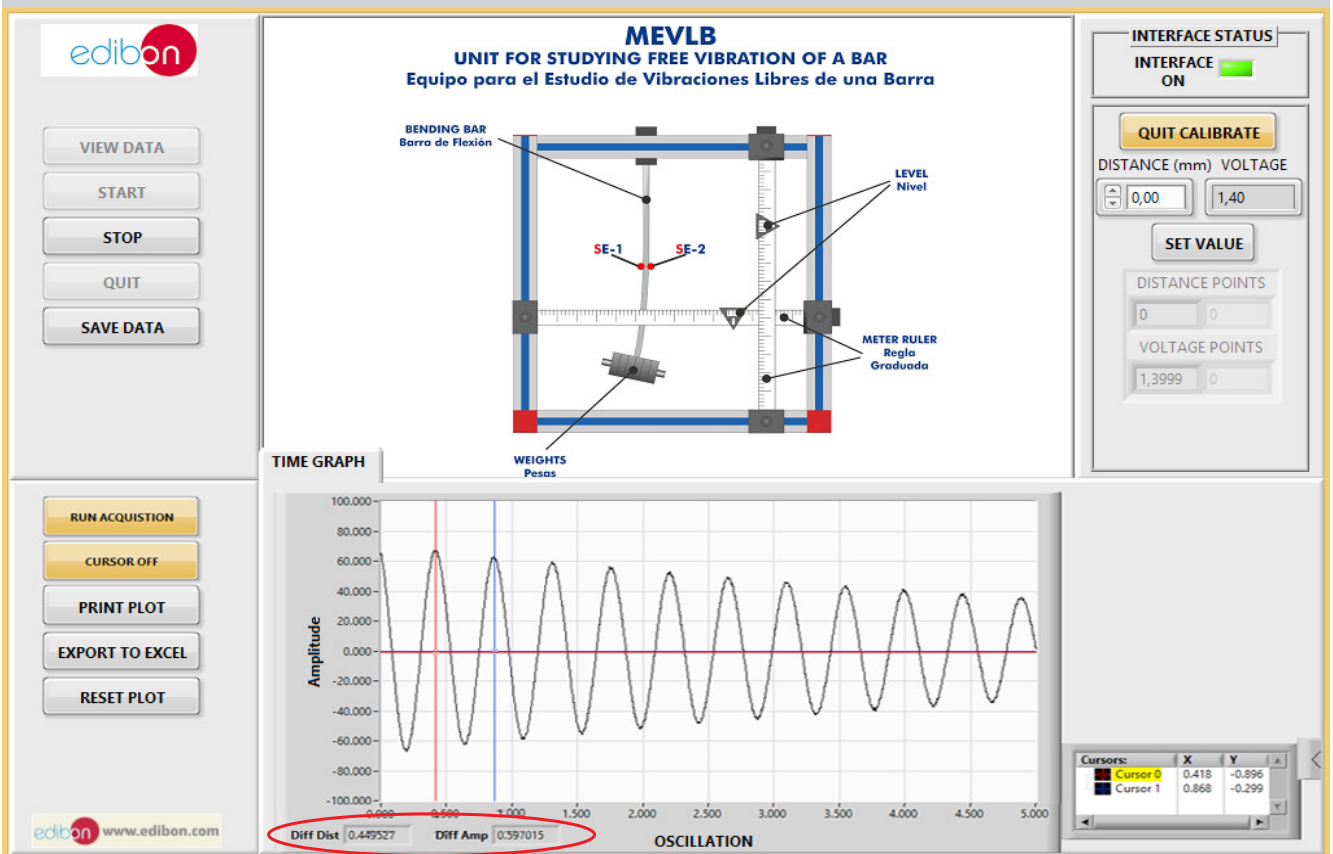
edibon

VIEW DATA

START

STOP

QUIT

SAVE DATA

MEVLB
UNIT FOR STUDYING FREE VIBRATION OF A BAR
Equipo para el Estudio de Vibraciones Libres de una Barra

BENDING BAR
Barra de Flexión

SE-1

SE-2

LEVEL
Nivel

METER RULER
Regla Graduada

WEIGHTS
Pesas

INTERFACE STATUS
INTERFACE ON

QUIT CALIBRATE

DISTANCE (mm) VOLTAGE

0,00

1,40

SET VALUE

DISTANCE POINTS

0 0

VOLTAGE POINTS

1,3999 0

TIME GRAPH

RUN ACQUISTION

CURSOR OFF

PRINT PLOT

EXPORT TO EXCEL

RESET PLOT

100.000
80.000
60.000
40.000
20.000
0.000
-20.000
-40.000
-60.000
-80.000
-100.000

Amplitude

0.000 0.500 1.000 1.500 2.000 2.500 3.000 3.500 4.000 4.500 5.000

OSCILLATION

Diff Dist 0.449527

Diff Amp 0.597015

| Cursors: | X | Y |
|---|---|---|
| Cursor 0 | 0.418 | -0.896 |
| Cursor 1 | 0.868 | -0.299 |

edibon www.edibon.com